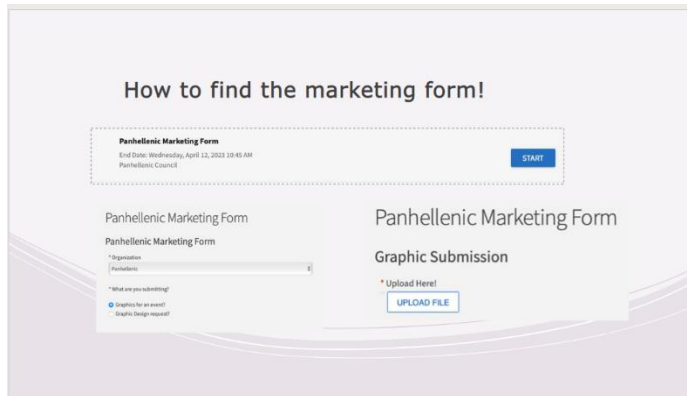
How to find the marketing form!

Panhellenic Marketing Form
End Date: Wednesday, April 12, 2023 10:45 AM
Panhellenic Council

START

Panhellenic Marketing Form

Panhellenic Marketing Form

* Organization
Panhellenic

* What are you submitting?
Graphics for an event?
Graphic Design request?

Panhellenic Marketing Form

Graphic Submission

* Upload Here!
UPLOAD FILE